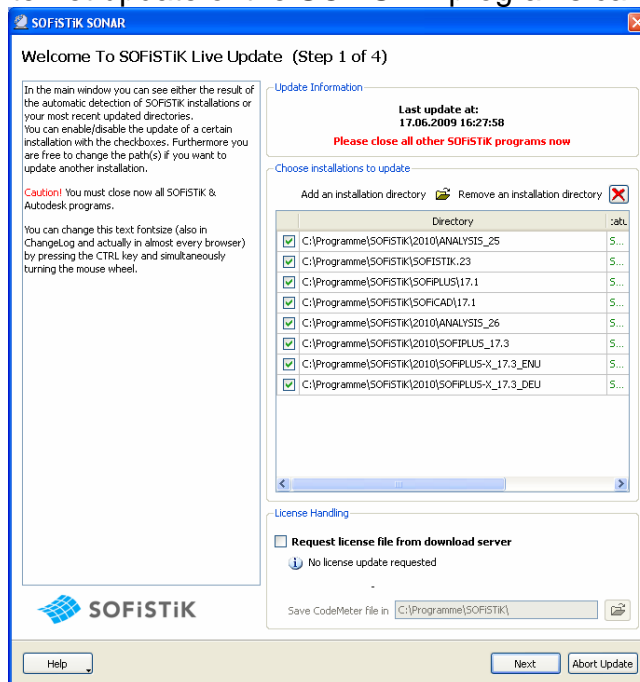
SOFiSTiK SONAR

Welcome To SOFiSTiK Live Update (Step 1 of 4)

In the main window you can see either the result of the automatic detection of SOFiSTiK installations or your most recent updated directories.
You can enable/disable the update of a certain installation with the checkboxes. Furthermore you are free to change the path(s) if you want to update another installation.

Caution! You must close now all SOFiSTiK & Autodesk programs.

You can change this text fontsize (also in ChangeLog and actually in almost every browser) by pressing the CTRL key and simultaneously turning the mouse wheel.

SOFiSTiK

Update Information

Last update at:
17.06.2009 16:27:58

Please close all other SOFiSTiK programs now

Choose installations to update

Add an installation directory Remove an installation directory

| Directory | atu |
|---|---|
| C:\Programme\SOFiSTiK\2010\ANALYSIS_25 | S... |
| C:\Programme\SOFiSTiK\SOFISTIK.23 | S... |
| C:\Programme\SOFiSTiK\SOFiPLUS\17.1 | S... |
| C:\Programme\SOFiSTiK\SOFiCAD\17.1 | S... |
| C:\Programme\SOFiSTiK\2010\ANALYSIS_26 | S... |
| C:\Programme\SOFiSTiK\2010\SOFiPLUS_17.3 | S... |
| C:\Programme\SOFiSTiK\2010\SOFiPLUS-X_17.3_ENU | S... |
| C:\Programme\SOFiSTiK\2010\SOFiPLUS-X_17.3_DEU | S... |

License Handling

Request license file from download server

No license update requested

Save CodeMeter file in C:\Programme\SOFiSTiK\

Help

Next

Abort Update